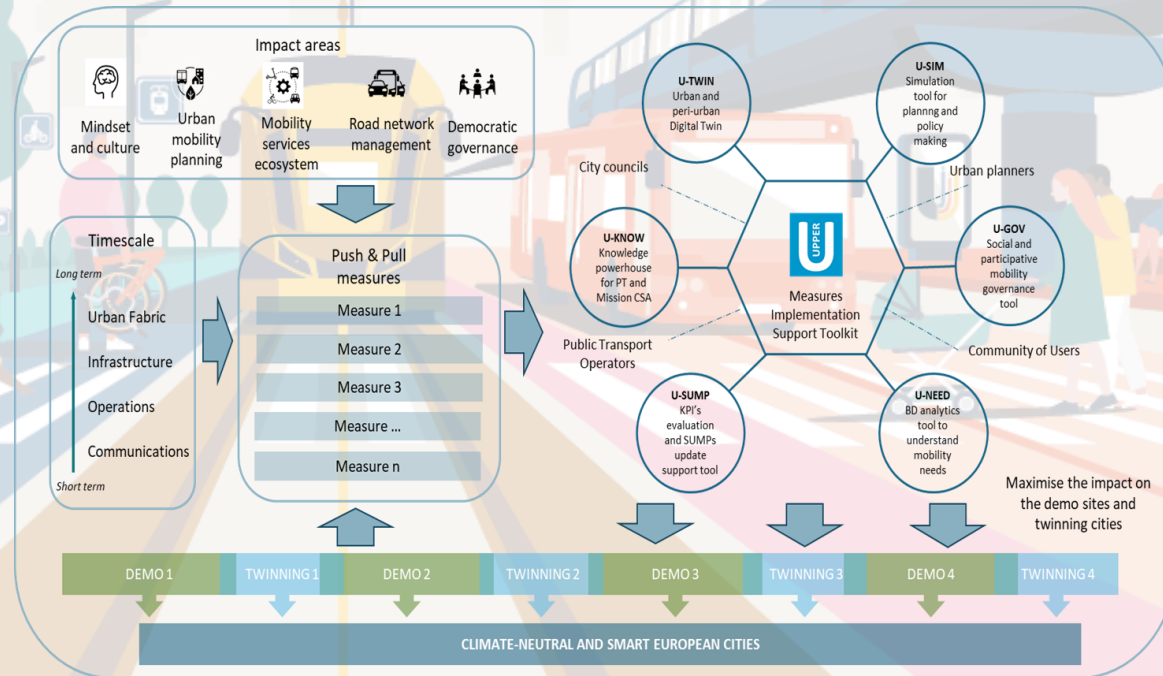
Impact areas

Mindset and culture

Urban mobility planning

Mobility services ecosystem

Road network management

Democratic governance

Timescale

Long term

Urban Fabric

Infrastructure

Operations

Communications

Short term

Push & Pull measures

Measure 1

Measure 2

Measure 3

Measure ...

Measure n

U-TWIN
Urban and peri-urban Digital Twin

U-SIM
Simulation tool for plannng and policy making

City councils

Urban planners

U-KNOW
Knowledge powerhouse for PT and Mission CSA

UPPER

Measures Implementation Support Toolkit

U-GOV
Social and participative mobility governance tool

Public Transport Operators

Community of Users

U-SUMP
KPI's evaluation and SUMPs update support tool

U-NEED
BD analytics tool to understand mobility needs

Maximise the impact on the demo sites and twinning cities

DEMO 1

TWINNING 1

DEMO 2

TWINNING 2

DEMO 3

TWINNING 3

DEMO 4

TWINNING 4

CLIMATE-NEUTRAL AND SMART EUROPEAN CITIES